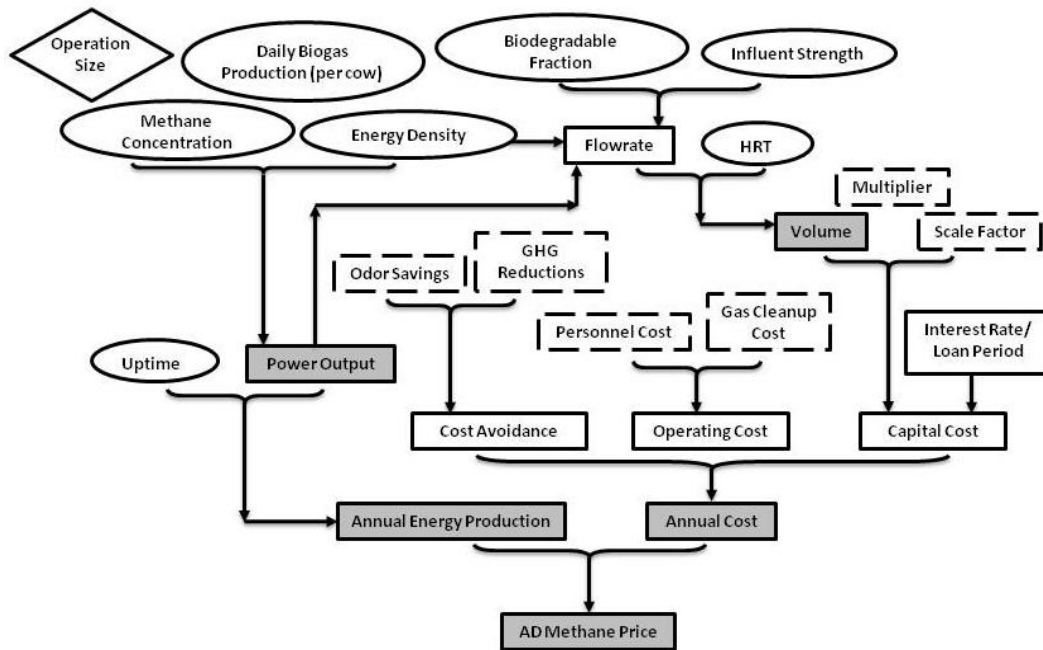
Operation Size

Daily Biogas Production (per cow)

Biodegradable Fraction

Influent Strength

Methane Concentration

Energy Density

Flowrate

HRT

Multiplier

Volume

Scale Factor

Odor Savings

GHG Reductions

Personnel Cost

Gas Cleanup Cost

Interest Rate/ Loan Period

Uptime

Power Output

Cost Avoidance

Operating Cost

Capital Cost

Annual Energy Production

Annual Cost

AD Methane Price